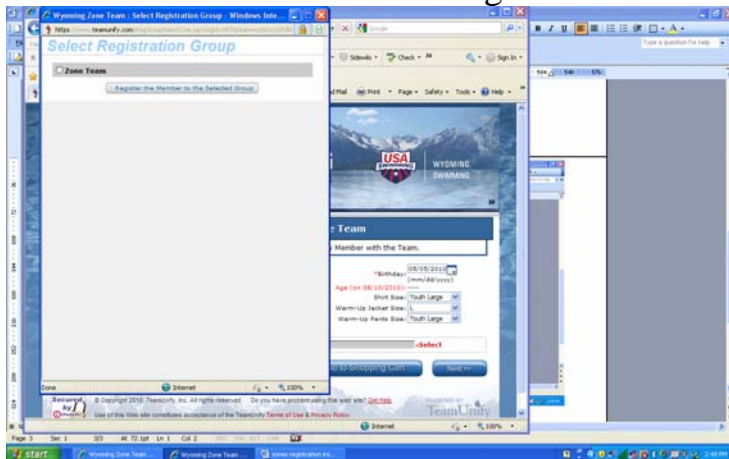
Wyoming Zone Team : Select Registration Group - Windows Inte...
https://www.teamunify.com/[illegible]
Select Registration Group
Zone Team
Register the Member to the Selected Group
Done
Internet
100%

Sidewiki
Check
Sign In
Mail
Print
Page
Safety
Tools
Help
Type a question for help

USA SWIMMING
WYOMING SWIMMING

Team
Member with the Team.
*Birthday: 05/05/2010
(mm/dd/yyyy)
Age (on 08/15/2010): ----
Shirt Size: Youth Large
Warm-Up Jacket Size: L
Warm-Up Pants Size: Youth Large
<Select
to Shopping Cart
Next >>

© Copyright 2010, TeamUnify, Inc. All rights reserved.  Do you have problems using the web site? Get Help.
Use of this Web site constitutes acceptance of the TeamUnify Terms of Use & Privacy Policy.
TeamUnify
Internet
100%

Page 3  Sec 1  3/3  At 72.1pt  Ln 1  Col 2
start
Wyoming Zone Team ...
Wyoming Zone Team ...
zones registration ins...
2:40 PM